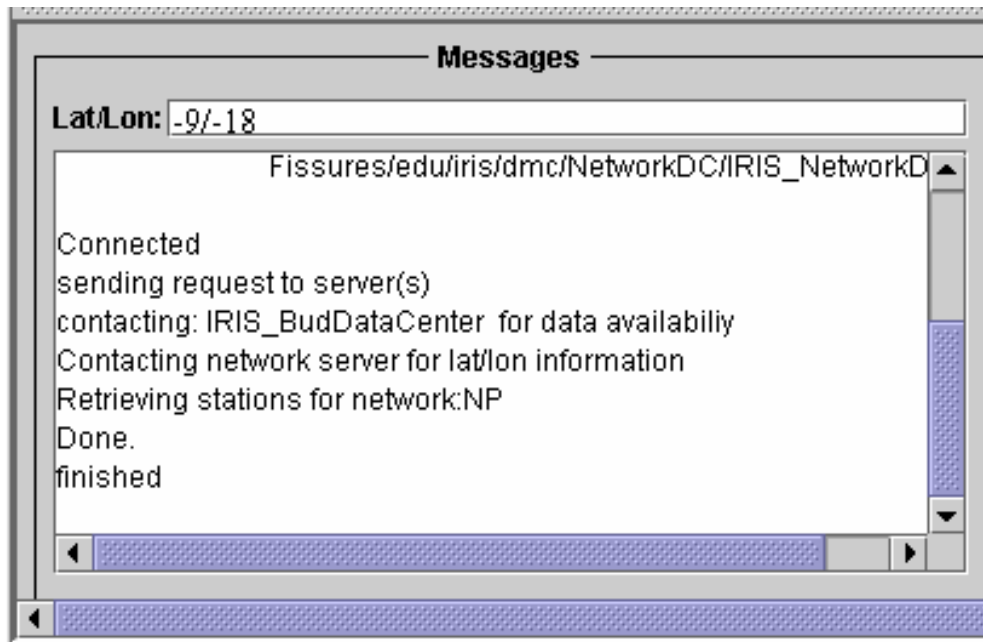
Messages

Lat/Lon: -9/-18

Fissures/edu/iris/dmc/NetworkDC/IRIS_NetworkD

Connected
sending request to server(s)
contacting: IRIS_BudDataCenter for data availabiliy
Contacting network server for lat/lon information
Retrieving stations for network:NP
Done.
finished